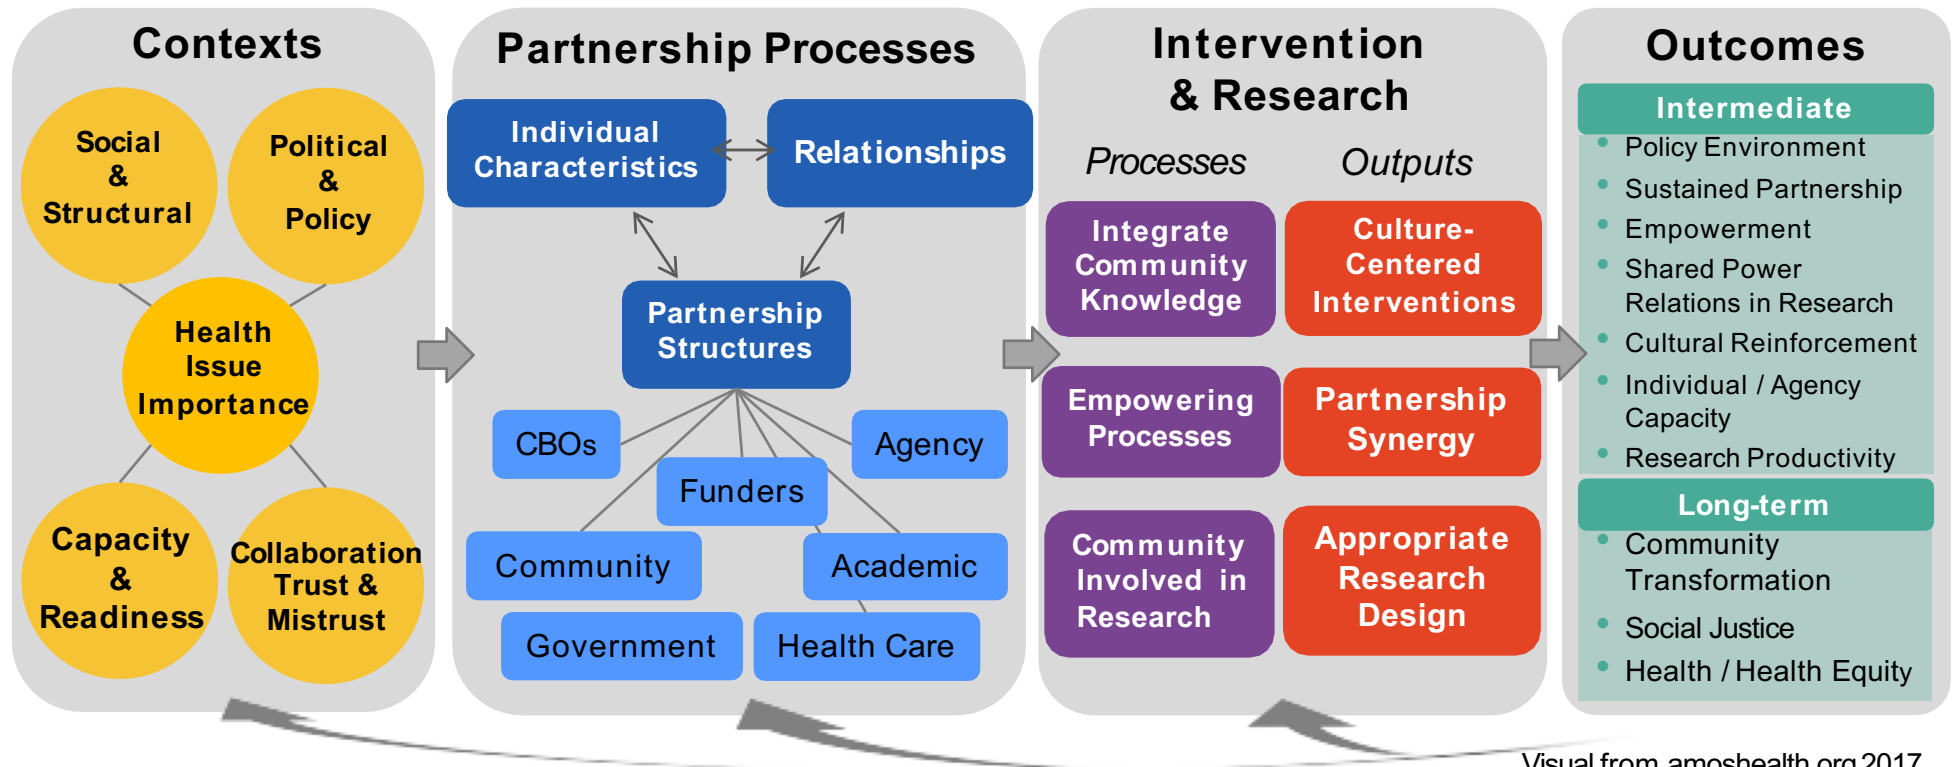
Contexts

Social & Structural

Political & Policy

Health Issue Importance

Capacity & Readiness

Collaboration Trust & Mistrust

Partnership Processes

Individual Characteristics

Relationships

Partnership Structures

CBOs

Agency

Funders

Community

Academic

Government

Health Care

Intervention & Research

Processes

Outputs

Integrate Community Knowledge

Culture-Centered Interventions

Empowering Processes

Partnership Synergy

Community Involved in Research

Appropriate Research Design

Outcomes

Intermediate

- Policy Environment
- Sustained Partnership
- Empowerment
- Shared Power Relations in Research
- Cultural Reinforcement
- Individual / Agency Capacity
- Research Productivity

Long-term

- Community Transformation
- Social Justice
- Health / Health Equity

Visual from amoshealth.org 2017